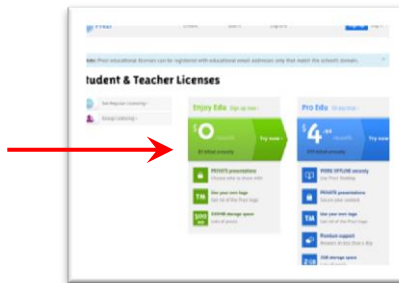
Prezi

Note: Prezi educational licenses can be registered with educational email addresses only that match the school's domain.

tudent & Teacher Licenses

See Regular Licensing »

Group Licensing »

Enjoy Edu Sign up now »

$0

Try now »

Pro Edu Sign up now »

$4.

Try now »

PRIVATE presentations

Use your own logo

TM

500 MB storage space

PREZI OFFLINE securely

PRIVATE presentations

TM

Use your own logo

Premium support

2 GB storage space

2 GB